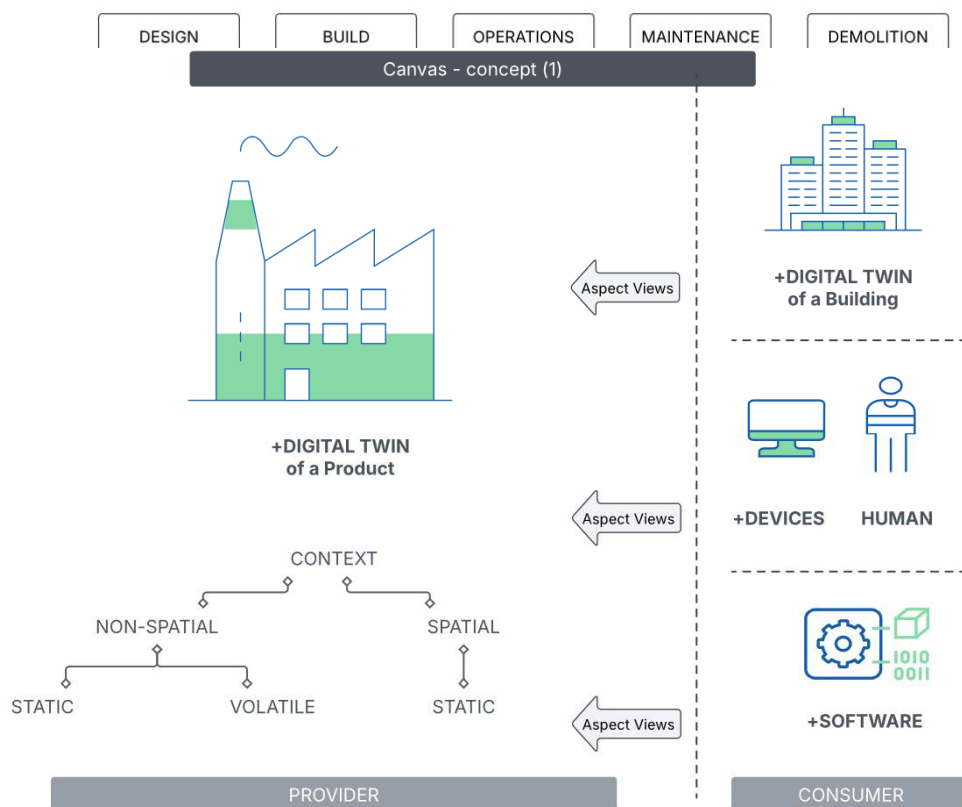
DESIGN BUILD OPERATIONS MAINTENANCE DEMOLITION

Canvas - concept (1)

+DIGITAL TWIN of a Product

Aspect Views

+DIGITAL TWIN of a Building

Aspect Views

+DEVICES HUMAN

CONTEXT

NON-SPATIAL

SPATIAL

STATIC

VOLATILE

STATIC

Aspect Views

1010
0011

+SOFTWARE

PROVIDER

CONSUMER